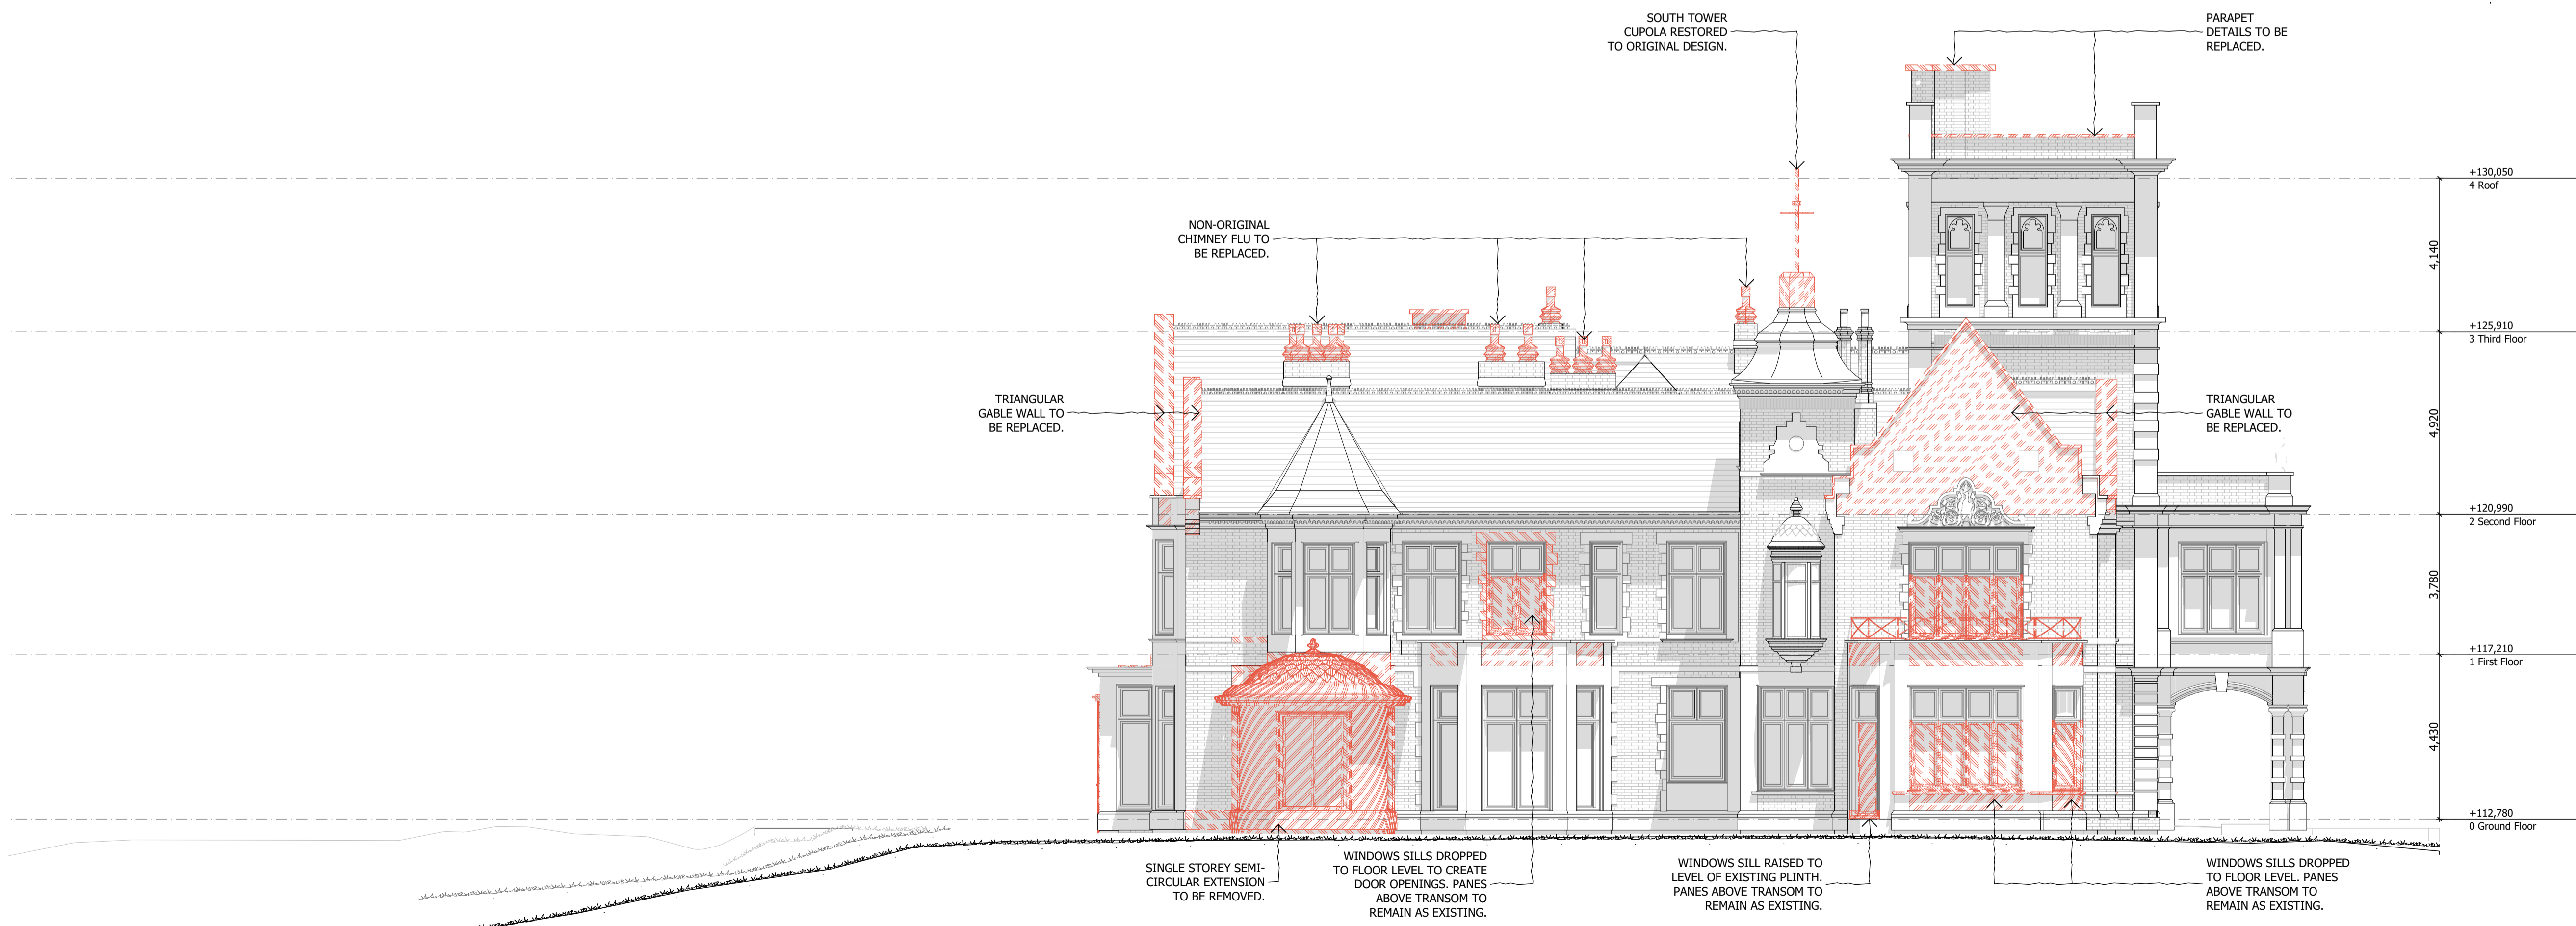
SOUTH TOWER CUPOLA RESTORED TO ORIGINAL DESIGN.

PARAPET DETAILS TO BE REPLACED.

NON-ORIGINAL CHIMNEY FLU TO BE REPLACED.

TRIANGULAR GABLE WALL TO BE REPLACED.

TRIANGULAR GABLE WALL TO BE REPLACED.

+130,050
4 Roof

4,140

+125,910
3 Third Floor

4,920

+120,990
2 Second Floor

3,780

+117,210
1 First Floor

4,430

+112,780
0 Ground Floor

SINGLE STOREY SEMI-CIRCULAR EXTENSION TO BE REMOVED.

WINDOWS SILLS DROPPED TO FLOOR LEVEL TO CREATE DOOR OPENINGS. PANES ABOVE TRANSOM TO REMAIN AS EXISTING.

WINDOWS SILL RAISED TO LEVEL OF EXISTING PLINTH. PANES ABOVE TRANSOM TO REMAIN AS EXISTING.

WINDOWS SILLS DROPPED TO FLOOR LEVEL. PANES ABOVE TRANSOM TO REMAIN AS EXISTING.